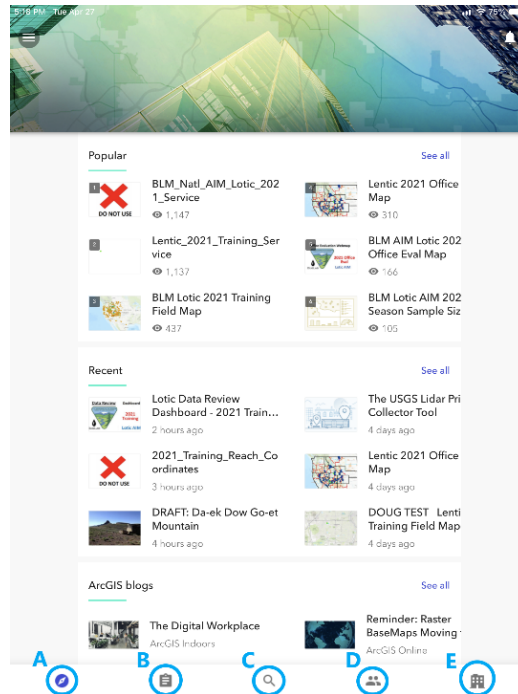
5:18 PM Tue Apr 27

75%

Popular

See all

1

DO NOT USE

BLM_Natl_AIM_Lotic_2021_Service

1,147

2

Lentic 2021 Office Map

310

2

Lentic_2021_Training_Service

1,137

BLM AIM Lotic 202 Office Eval Map

166

3

BLM Lotic 2021 Training Field Map

437

4

BLM Lotic AIM 202 Season Sample Siz

105

Recent

See all

Lotic Data Review Dashboard - 2021 Train...

2 hours ago

The USGS Lidar Pri Collector Tool

4 days ago

DO NOT USE

2021_Training_Reach_Coordinates

3 hours ago

Lentic 2021 Office Map

4 days ago

DRAFT: Da-ek Dow Go-et Mountain

4 hours ago

DOUG TEST Lenti Training Field Map

4 days ago

ArcGIS blogs

See all

The Digital Workplace

ArcGIS Indoors

Reminder: Raster BaseMaps Moving

ArcGIS Online

A

B

C

D

E